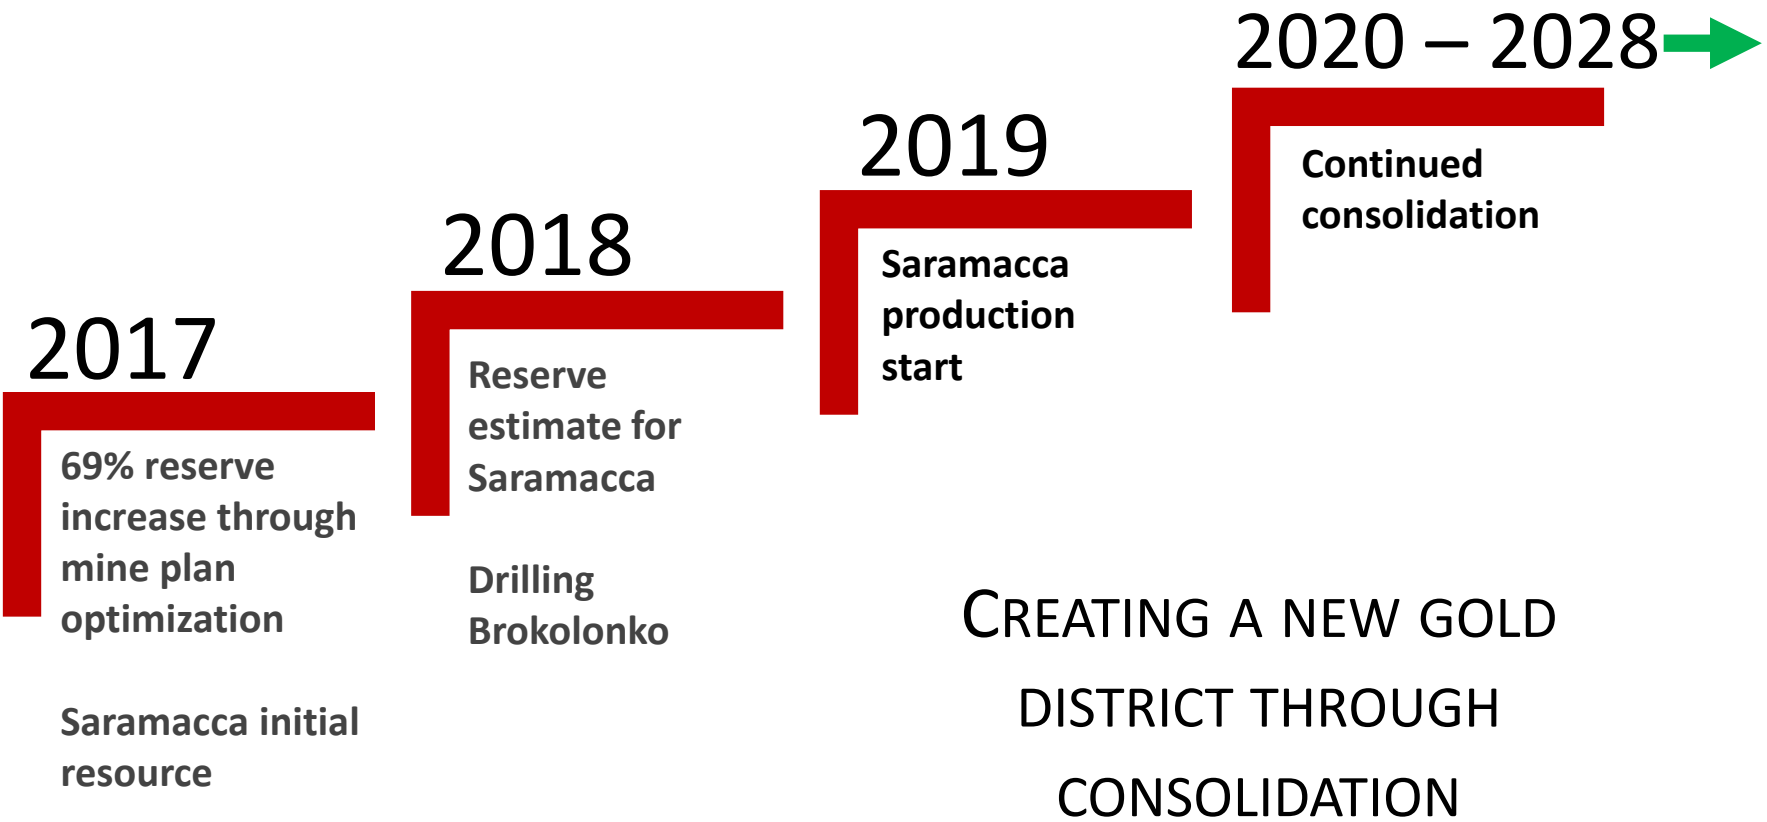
2017

69% reserve increase through mine plan optimization

Saramacca initial resource

2018

Reserve estimate for Saramacca

Drilling Brokolonko

2019

Saramacca production start

2020 – 2028

Continued consolidation

CREATING A NEW GOLD DISTRICT THROUGH CONSOLIDATION